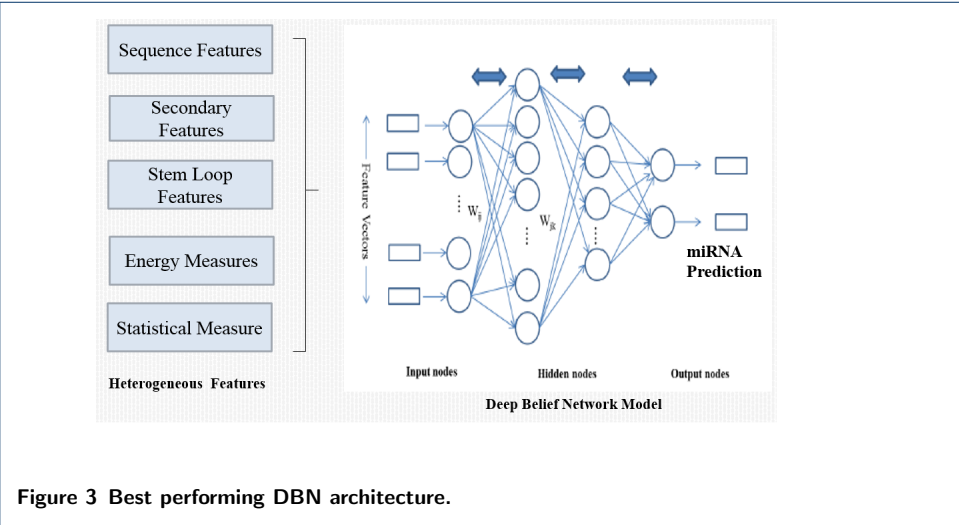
Sequence Features

Secondary Features

Stem Loop Features

Energy Measures

Statistical Measure

Heterogeneous Features

Feature Vectors

$W_{ij}$

$W_{jk}$

miRNA Prediction

Input nodes

Hidden nodes

Output nodes

Deep Belief Network Model

Figure 3 Best performing DBN architecture.